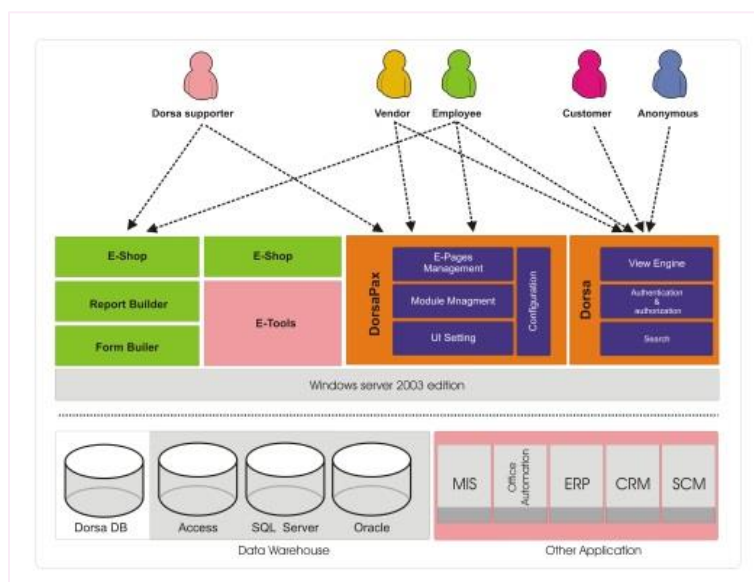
Dorsa supporter

Vendor

Employee

Customer

Anonymous

E-Shop

Report Builder

Form Builer

E-Shop

E-Tools

DorsaPax

E-Pages Management

Module Mnagment

UI Setting

Configuration

Dorsa

View Engine

Authentication & authorization

Search

Windows server 2003 edition

Dorsa DB

Access

SQL Server

Oracle

Data Warehouse

MIS

Office Automation

ERP

CRM

SCM

Other Application